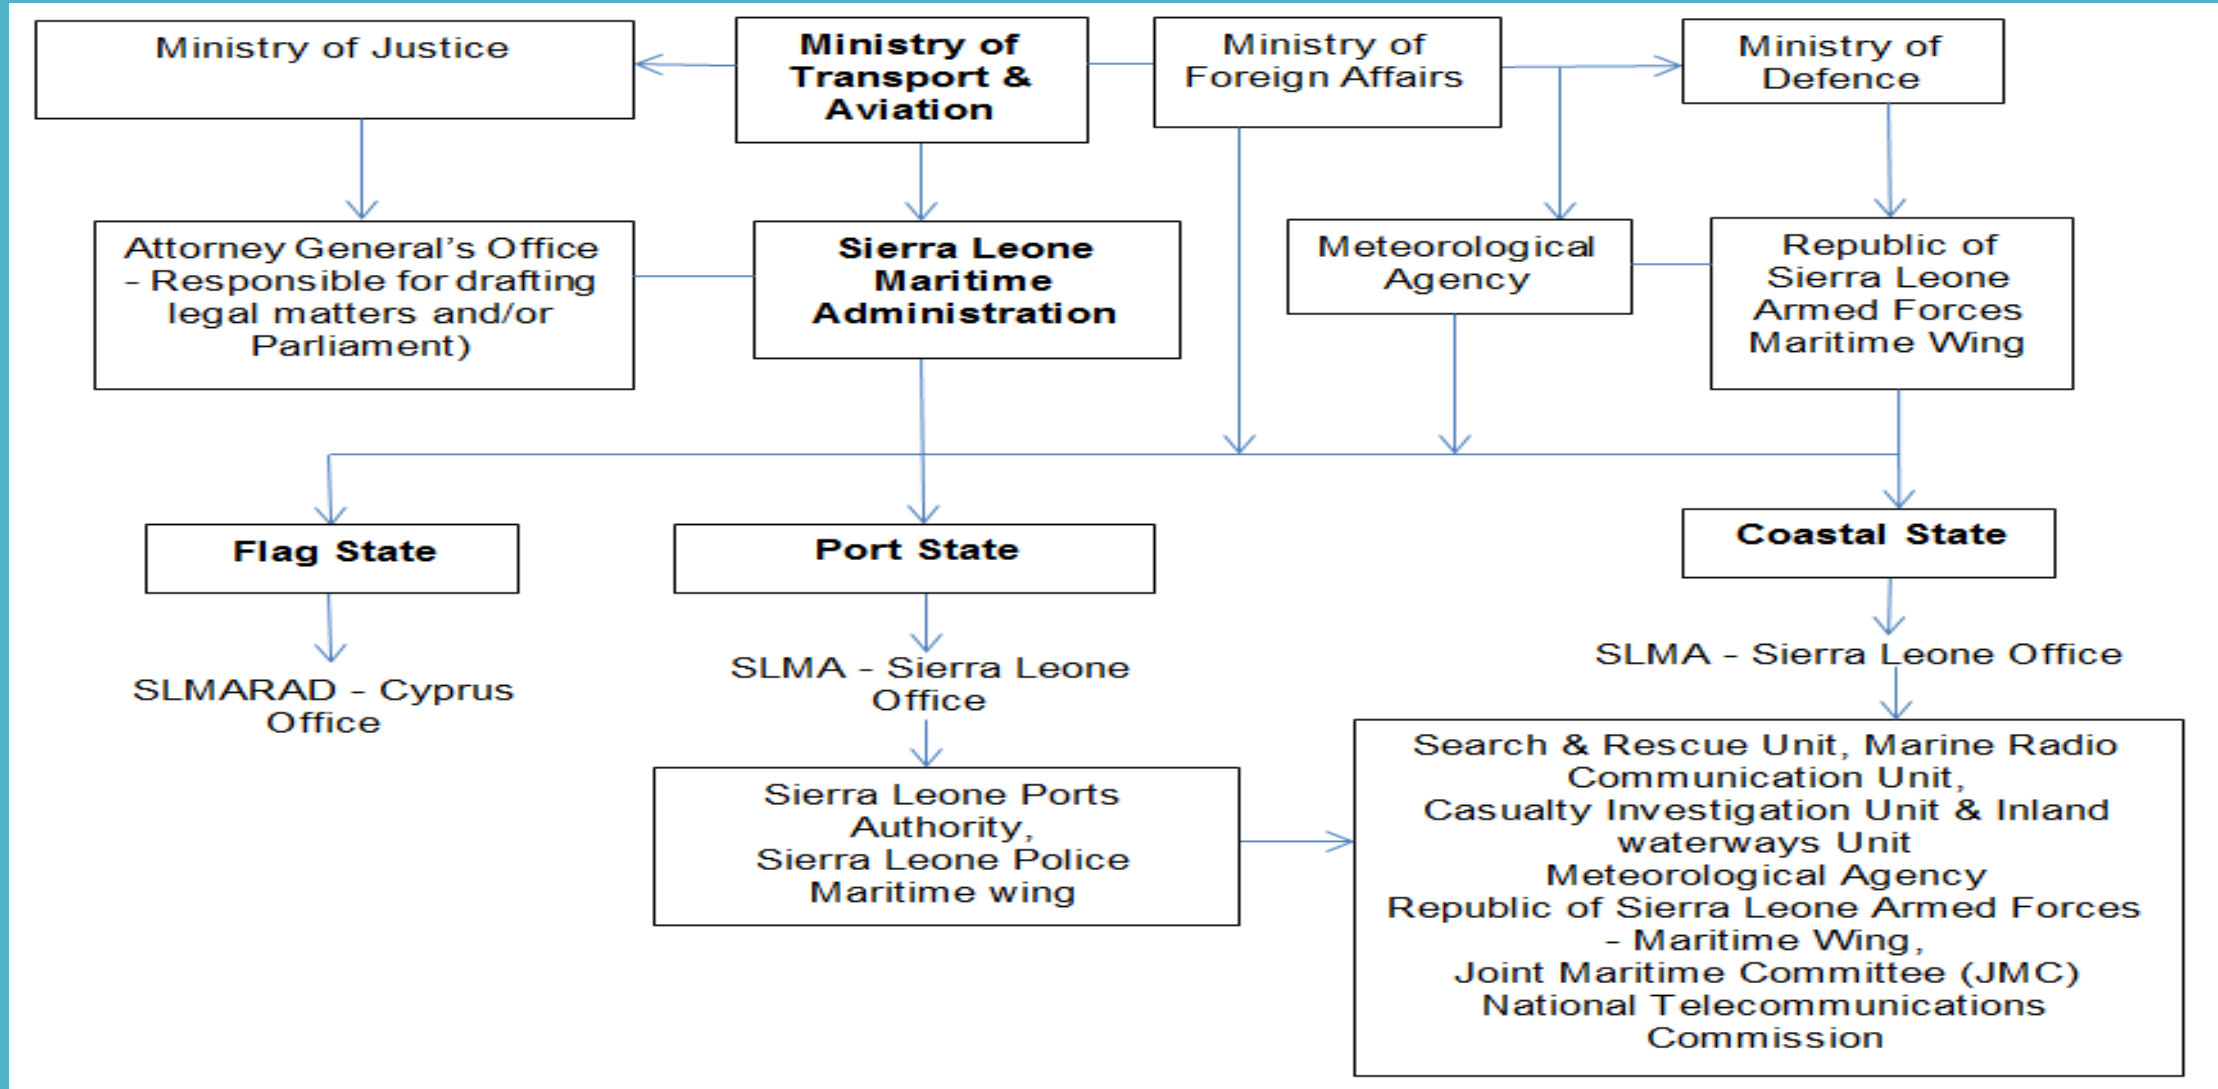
Ministry of Justice

**Ministry of Transport & Aviation**

Ministry of Foreign Affairs

Ministry of Defence

Attorney General's Office - Responsible for drafting legal matters and/or Parliament)

**Sierra Leone Maritime Administration**

Meteorological Agency

Republic of Sierra Leone Armed Forces Maritime Wing

**Flag State**

**Port State**

**Coastal State**

SLMARAD - Cyprus Office

SLMA - Sierra Leone Office

SLMA - Sierra Leone Office

Sierra Leone Ports Authority, Sierra Leone Police Maritime wing

Search & Rescue Unit, Marine Radio Communication Unit, Casualty Investigation Unit & Inland waterways Unit Meteorological Agency Republic of Sierra Leone Armed Forces - Maritime Wing, Joint Maritime Committee (JMC) National Telecommunications Commission